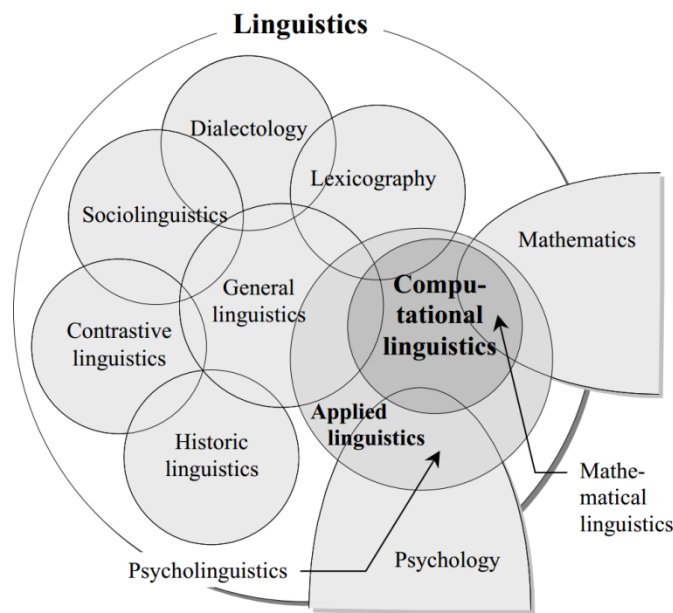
Linguistics

Dialectology

Lexicography

Sociolinguistics

Mathematics

General linguistics

Computational linguistics

Contrastive linguistics

Applied linguistics

Historic linguistics

Mathematical linguistics

Psychology

Psycholinguistics